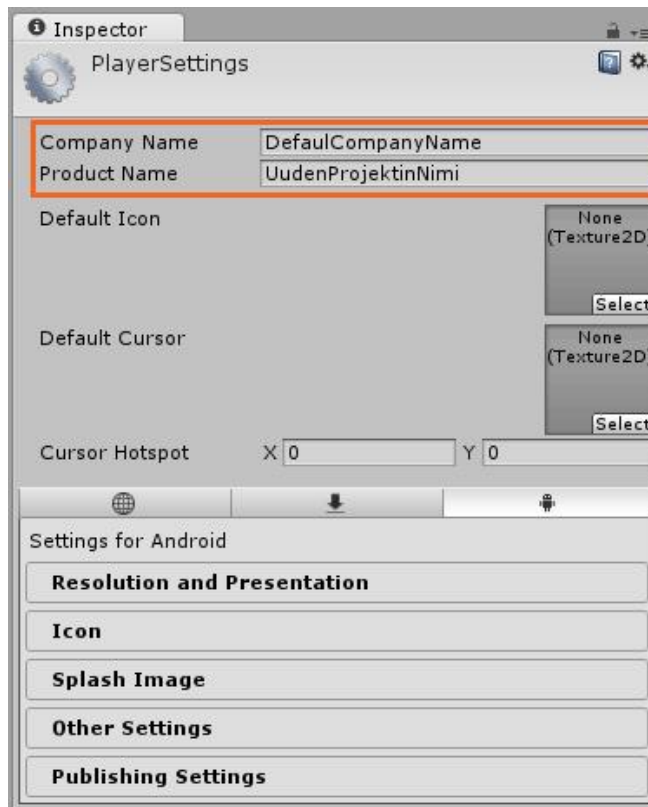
Inspector

PlayerSettings

Company Name DefaulCompanyName
Product Name UudenProjektinNimi

Default Icon
None (Texture2D)
Select

Default Cursor
None (Texture2D)
Select

Cursor Hotspot X 0 Y 0

Settings for Android

Resolution and Presentation

Icon

Splash Image

Other Settings

Publishing Settings